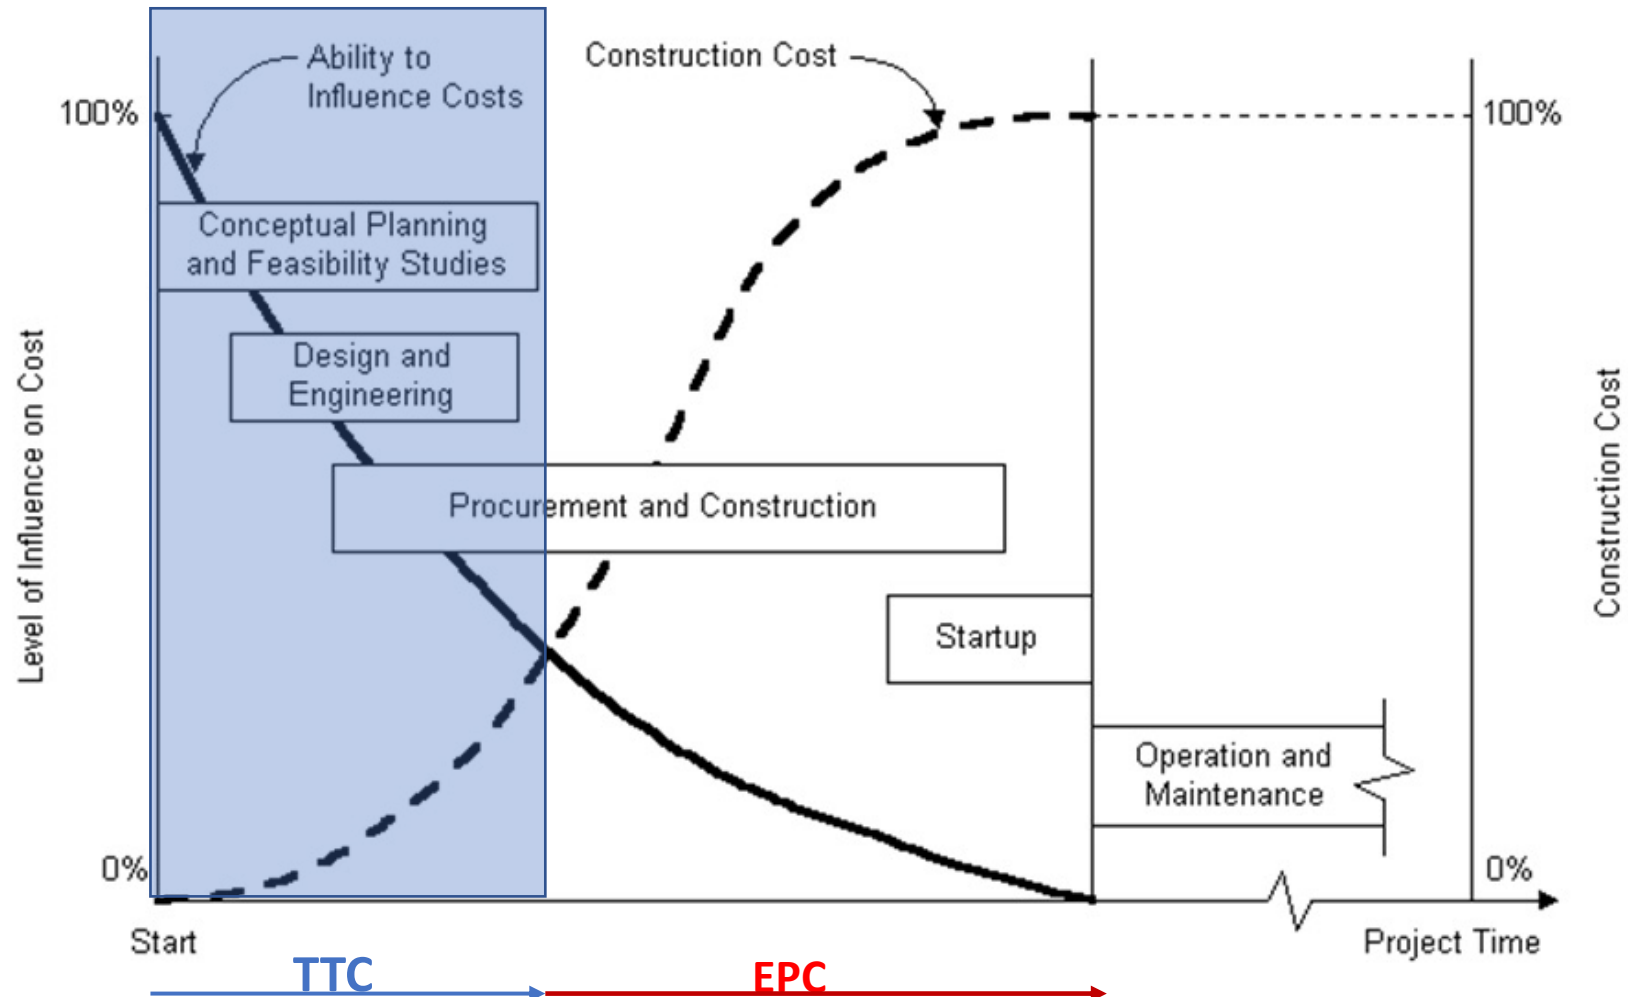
Ability to Influence Costs

Construction Cost

100%

100%

Conceptual Planning and Feasibility Studies

Design and Engineering

Procurement and Construction

Startup

Operation and Maintenance

Level of Influence on Cost

Construction Cost

0%

0%

Start

Project Time

TTC

EPC